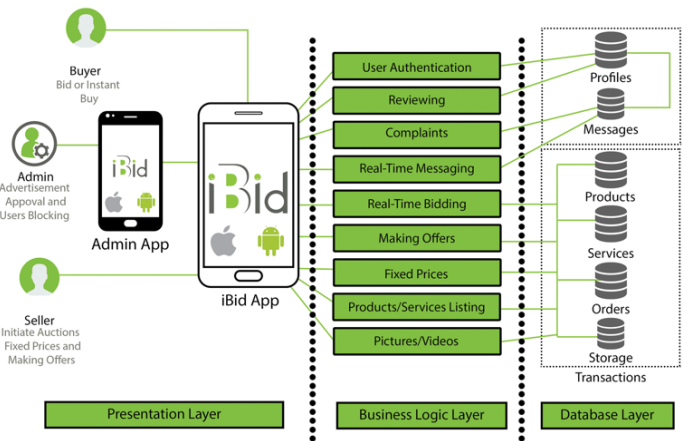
Buyer
Bid or Instant Buy

Admin
Advertisement Approval and Users Blocking

iBid

Admin App

Seller
Initiate Auctions Fixed Prices and Making Offers

iBid

iBid App

User Authentication
Reviewing
Complaints
Real-Time Messaging
Real-Time Bidding
Making Offers
Fixed Prices
Products/Services Listing
Pictures/Videos

Profiles
Messages

Products
Services
Orders
Storage
Transactions

Presentation Layer

Business Logic Layer

Database Layer